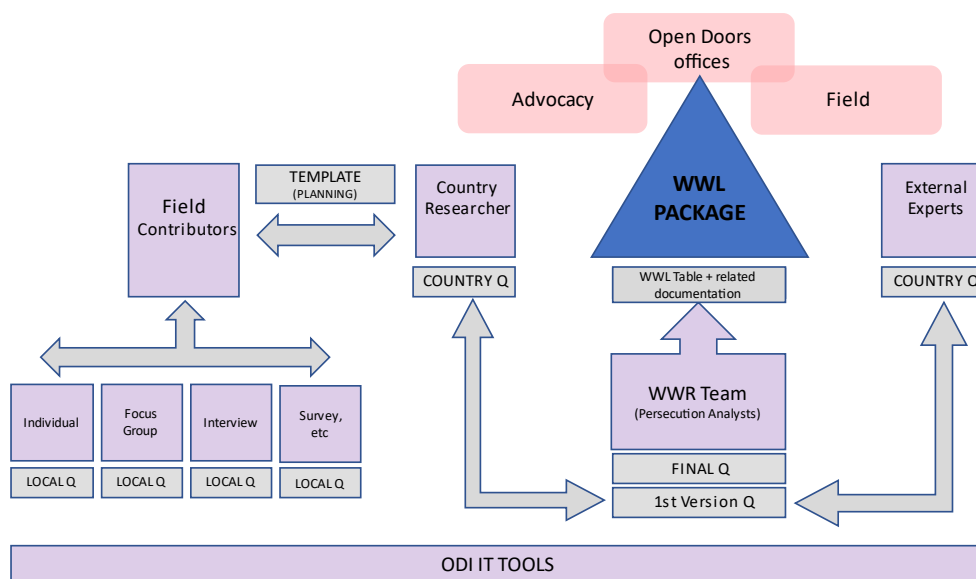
Open Doors offices

Advocacy

Field

WWL PACKAGE

Field Contributors

TEMPLATE (PLANNING)

Country Researcher

COUNTRY Q

External Experts

COUNTRY Q

WWL Table + related documentation

Individual

Focus Group

Interview

Survey, etc

LOCAL Q

LOCAL Q

LOCAL Q

LOCAL Q

WWR Team (Persecution Analysts)

FINAL Q

1st Version Q

ODI IT TOOLS